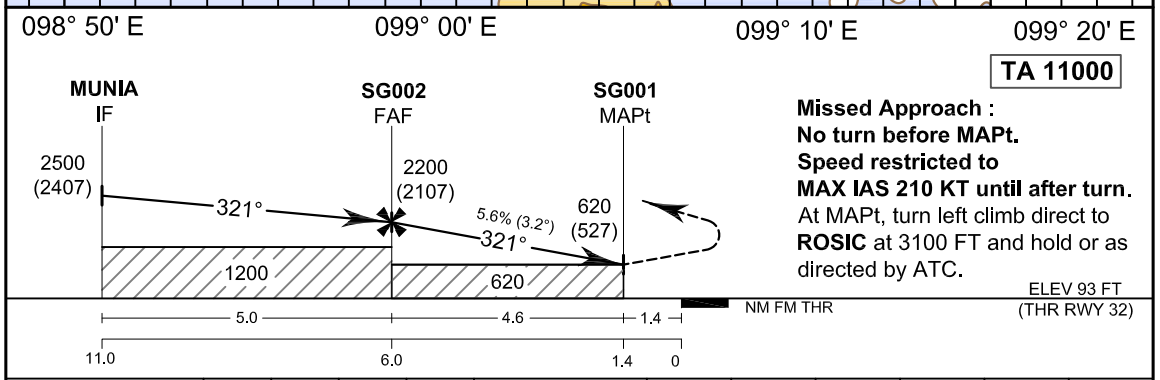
098° 50' E
099° 00' E
099° 10' E
099° 20' E

TA 11000

MUNIA
IF

SG002
FAF

SG001
MAPt

Missed Approach :
No turn before MAPt.
Speed restricted to
MAX IAS 210 KT until after turn.
At MAPt, turn left climb direct to ROSIC at 3100 FT and hold or as directed by ATC.

2500
(2407)

2200
(2107)

321°

5.6% (3.2°)

321°

620
(527)

1200

620

ELEV 93 FT
(THR RWY 32)

NM FM THR

5.0
4.6
1.4

11.0
6.0
1.4
0